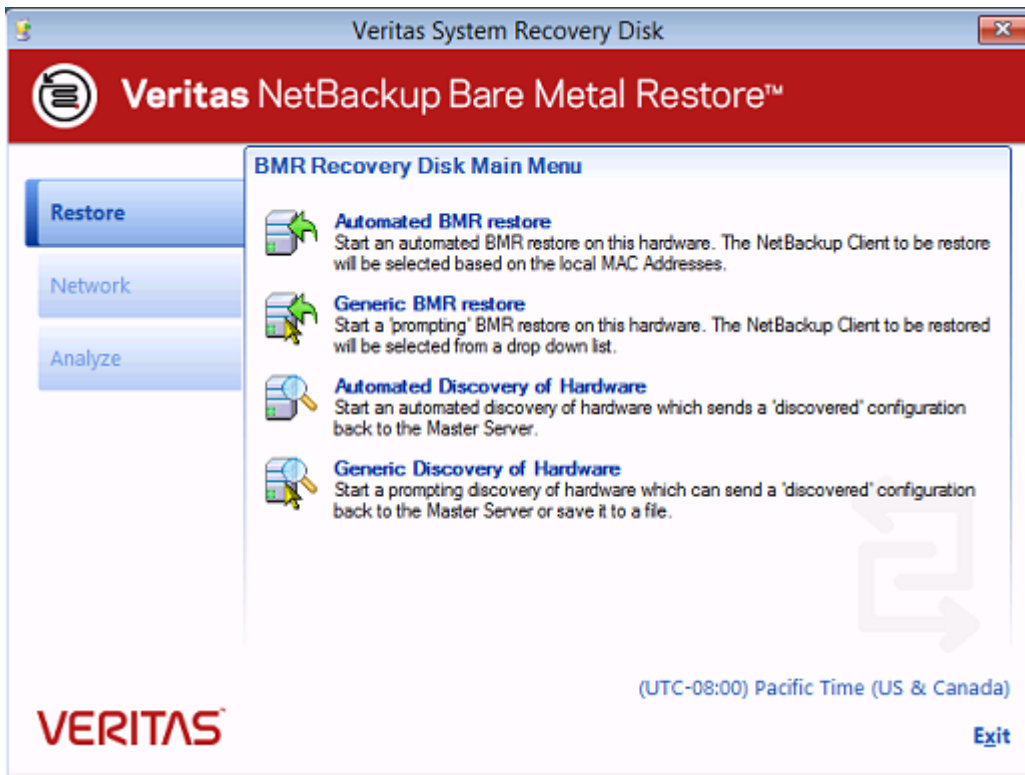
Veritas System Recovery Disk

Veritas NetBackup Bare Metal Restore™

Restore

Network

Analyze

BMR Recovery Disk Main Menu

Automated BMR restore
Start an automated BMR restore on this hardware. The NetBackup Client to be restore will be selected based on the local MAC Addresses.

Generic BMR restore
Start a 'prompting' BMR restore on this hardware. The NetBackup Client to be restored will be selected from a drop down list.

Automated Discovery of Hardware
Start an automated discovery of hardware which sends a 'discovered' configuration back to the Master Server.

Generic Discovery of Hardware
Start a prompting discovery of hardware which can send a 'discovered' configuration back to the Master Server or save it to a file.

(UTC-08:00) Pacific Time (US & Canada)

VERITAS

Exit